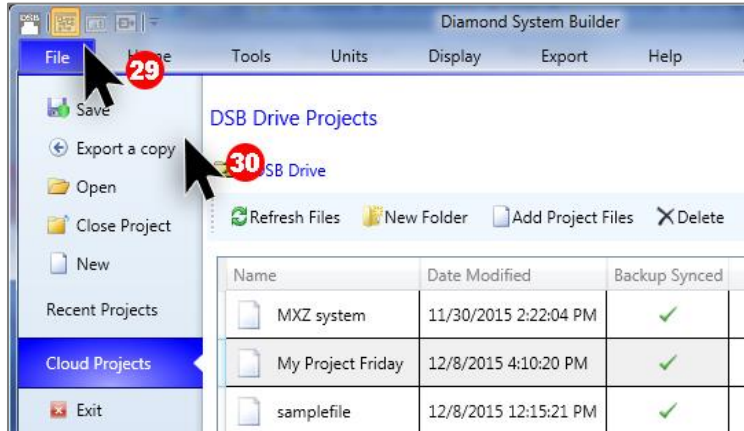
DSB

Diamond System Builder

File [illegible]e Tools Units Display Export Help

29

Save

Export a copy

Open

Close Project

New

Recent Projects

Cloud Projects

Exit

DSB Drive Projects

30 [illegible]SB Drive

Refresh Files New Folder Add Project Files Delete

| Name | Date Modified | Backup Synced |
|---|---|---|
| MXZ system | 11/30/2015 2:22:04 PM | ✓ |
| My Project Friday | 12/8/2015 4:10:20 PM | ✓ |
| samplefile | 12/8/2015 12:15:21 PM | ✓ |